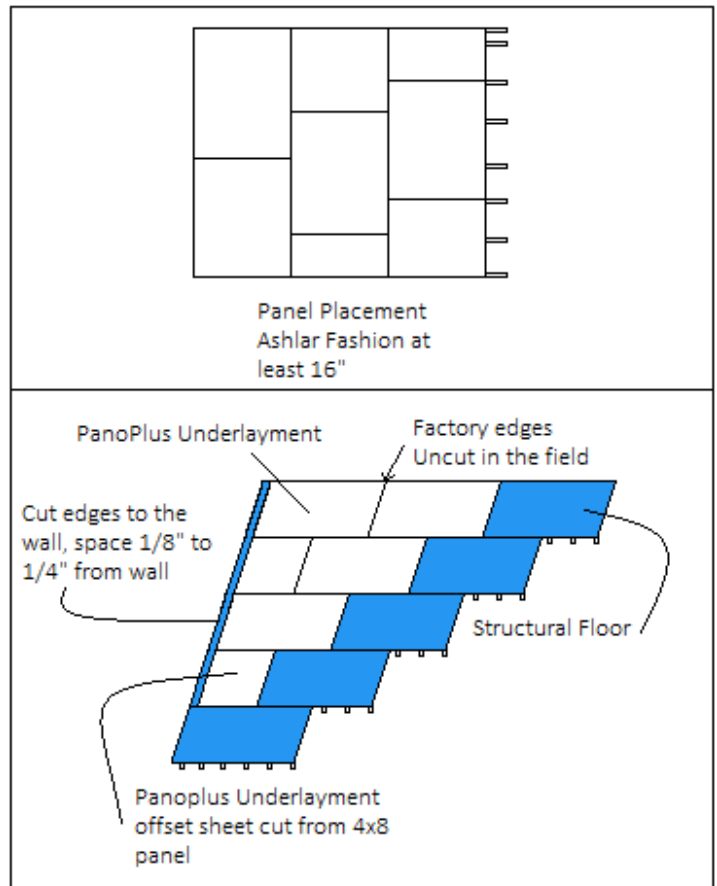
Panel Placement Ashlar Fashion at least 16"

PanoPlus Underlayment

Factory edges Uncut in the field

Cut edges to the wall, space 1/8" to 1/4" from wall

Structural Floor

Panoplus Underlayment offset sheet cut from 4x8 panel